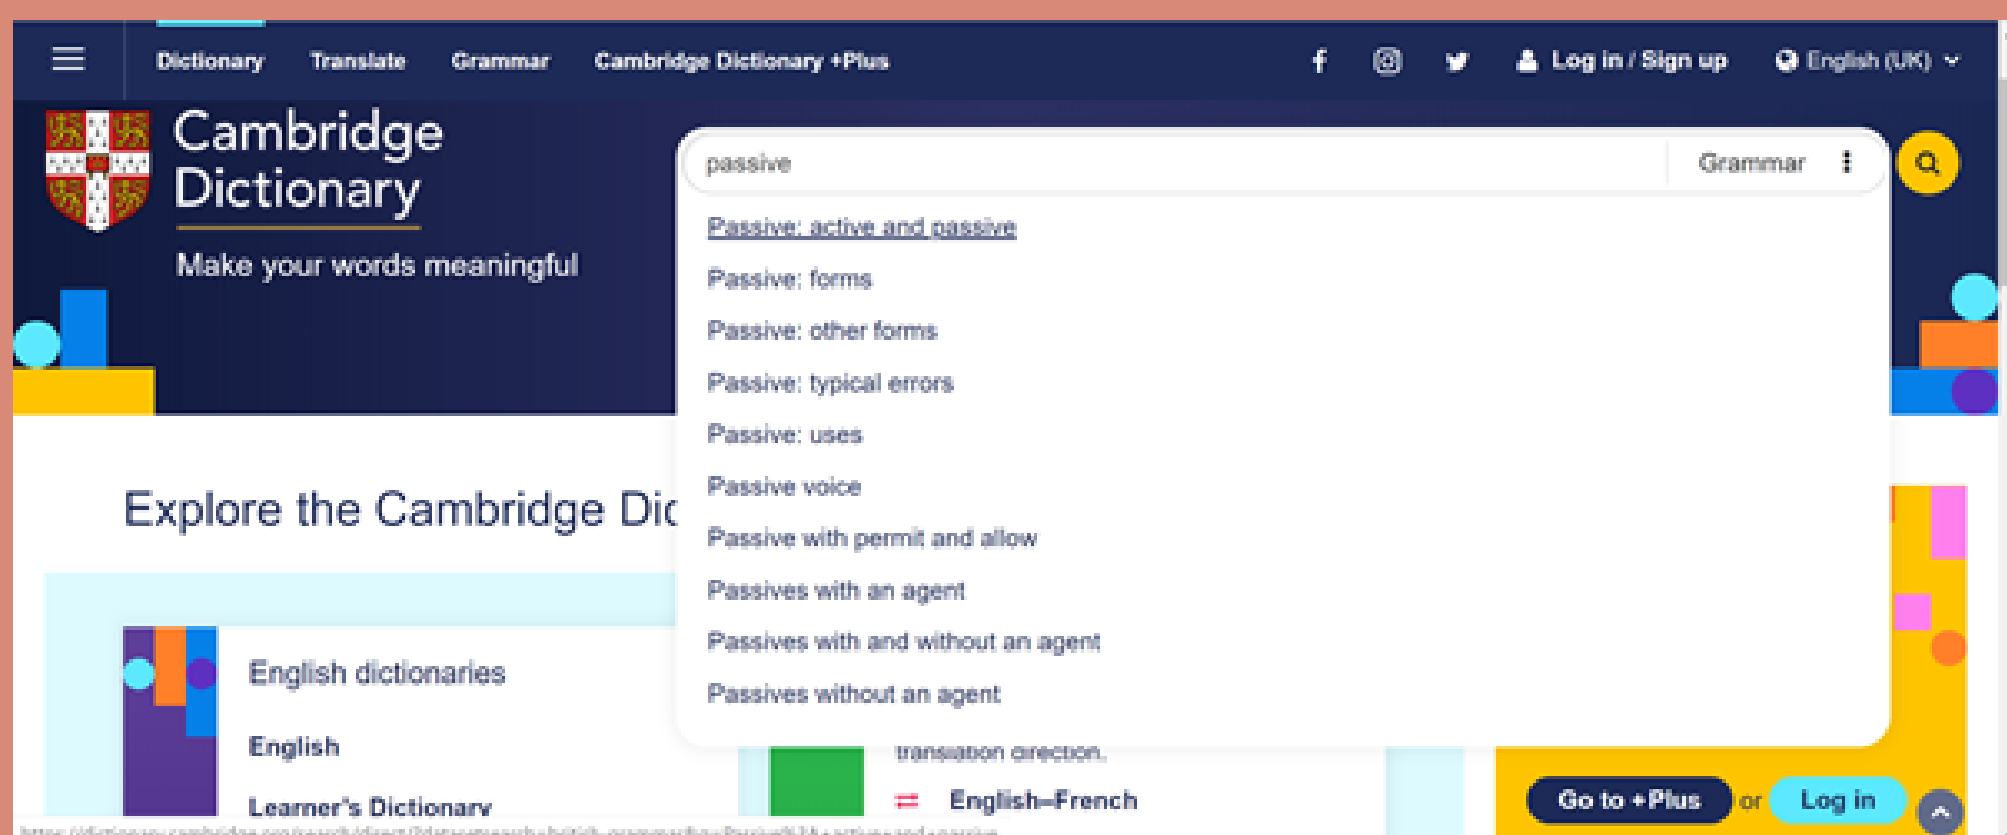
Dictionary Translate Grammar Cambridge Dictionary +Plus

Log in / Sign up

English (UK)

Cambridge Dictionary

Make your words meaningful

passive

Grammar

Passive: active and passive

Passive: forms

Passive: other forms

Passive: typical errors

Passive: uses

Passive voice

Passive with permit and allow

Passives with an agent

Passives with and without an agent

Passives without an agent

Explore the Cambridge Dic

English dictionaries

English

Learner's Dictionary

translation direction.

English–French

Go to +Plus or Log in

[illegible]